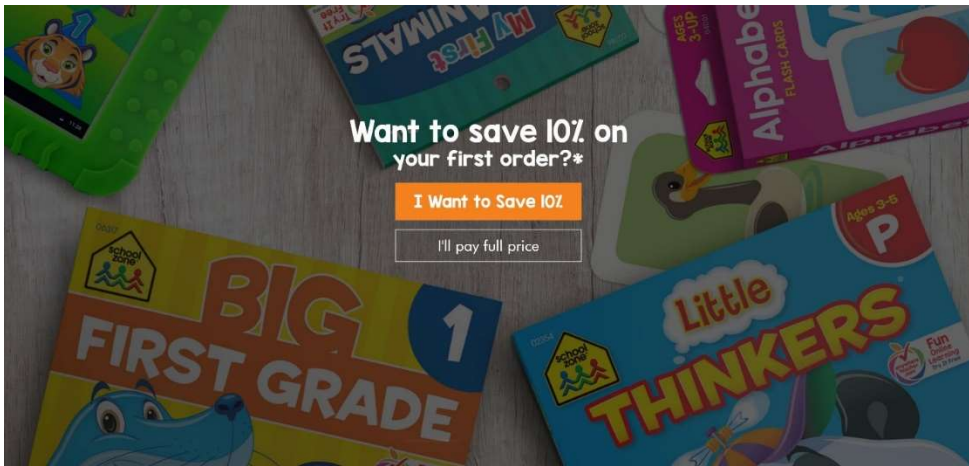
Want to save 10% on your first order?*

I Want to Save 10%

I'll pay full price

My First ANIMALS

AGES 3-UP

Alphabet FLASH CARDS

school zone

BIG FIRST GRADE

1

school zone

Ages 3-5

P

Little THINKERS

Fun